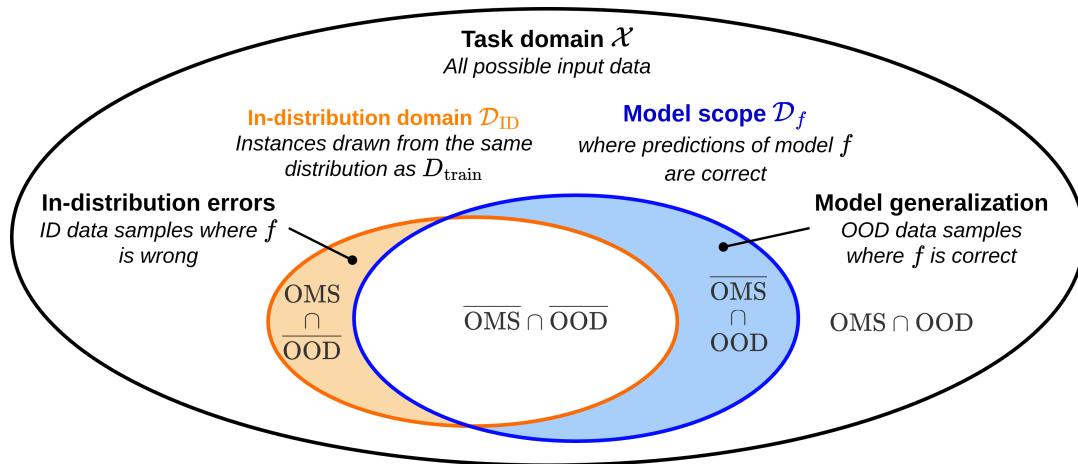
Task domain $\mathcal{X}$
All possible input data

In-distribution domain $\mathcal{D}_{\mathrm{ID}}$
Instances drawn from the same distribution as $D_{\mathrm{train}}$

Model scope $\mathcal{D}_f$
where predictions of model $f$ are correct

In-distribution errors
ID data samples where $f$ is wrong

Model generalization
OOD data samples where $f$ is correct

$\mathrm{OMS} \cap \overline{\mathrm{OOD}}$

$\overline{\mathrm{OMS}} \cap \overline{\mathrm{OOD}}$

$\overline{\mathrm{OMS}} \cap \mathrm{OOD}$

$\mathrm{OMS} \cap \mathrm{OOD}$